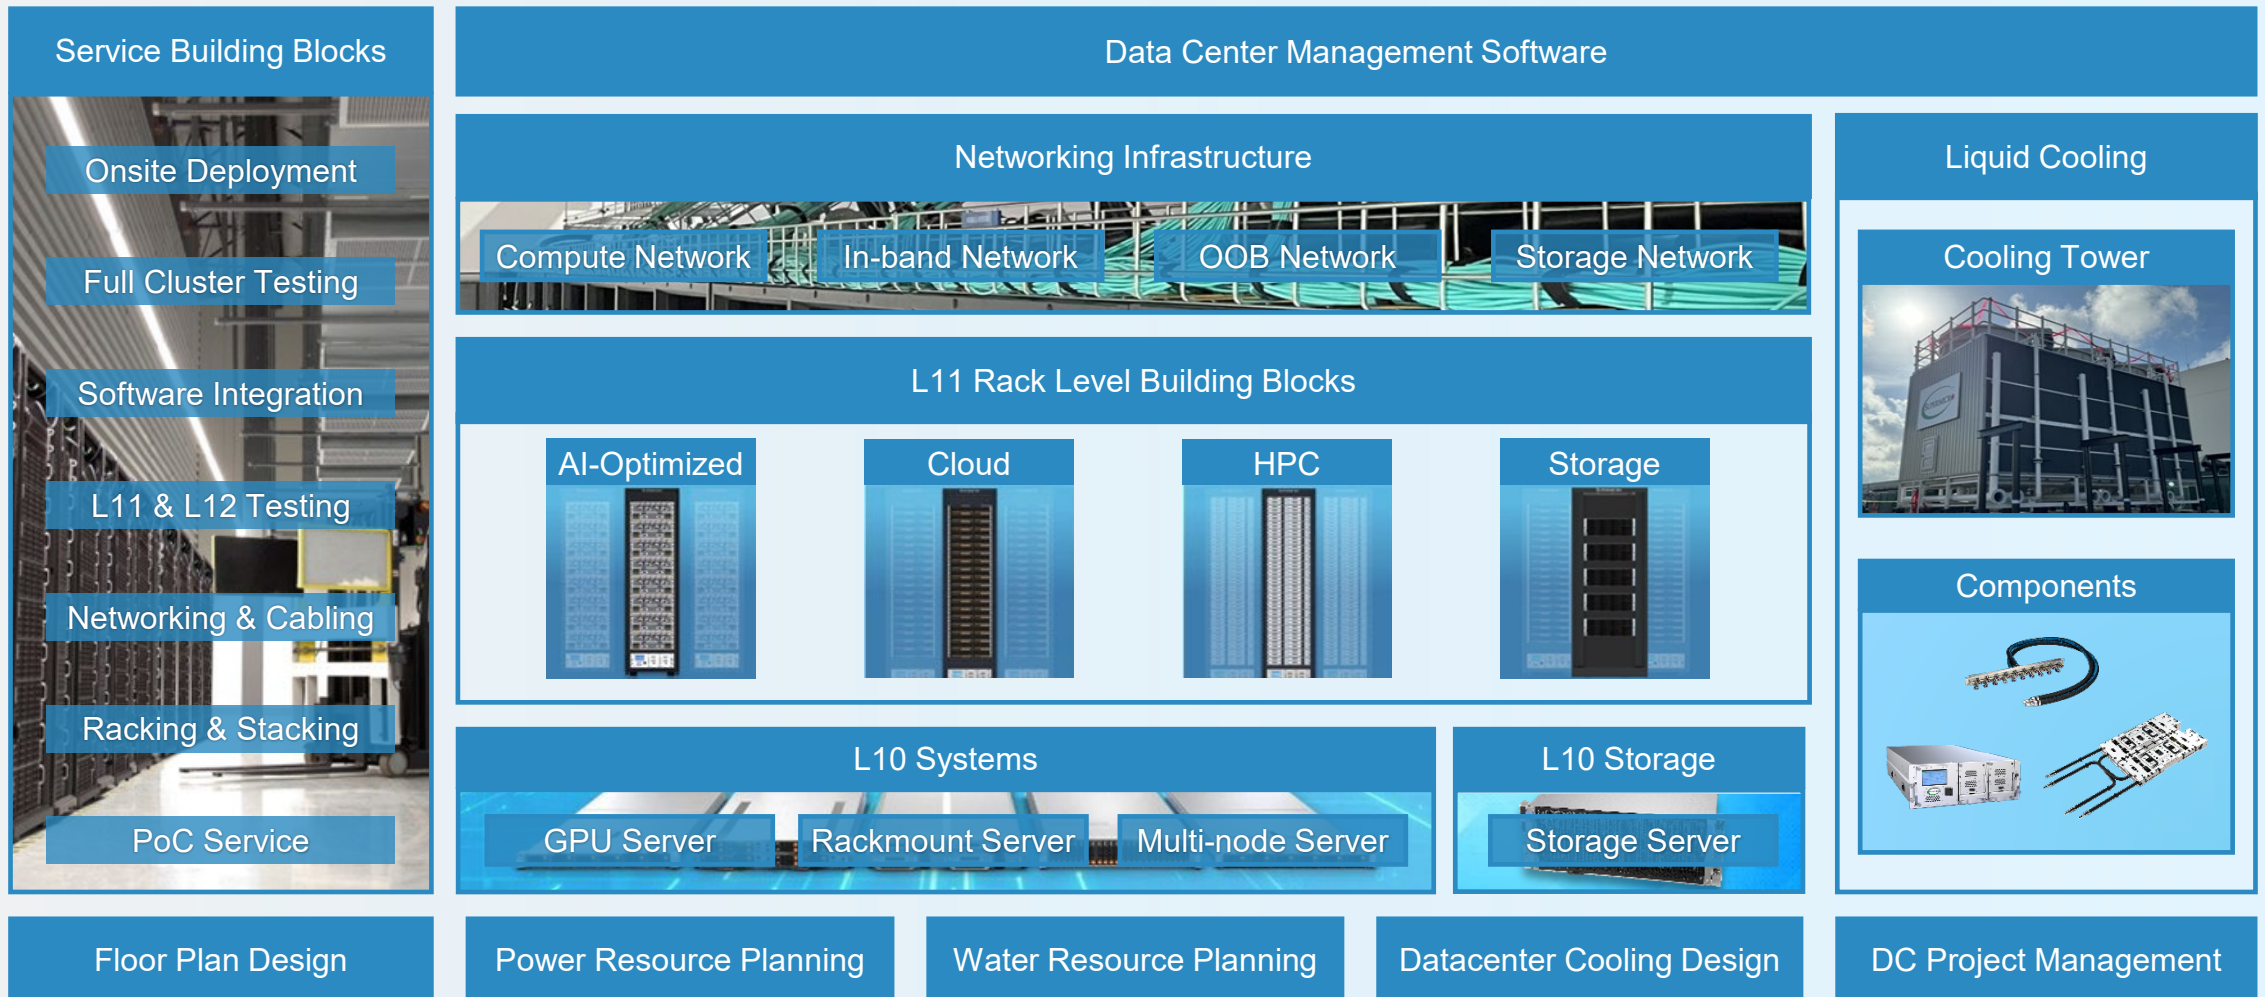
Service Building Blocks

Onsite Deployment

Full Cluster Testing

Software Integration

L11 & L12 Testing

Networking & Cabling

Racking & Stacking

PoC Service

Data Center Management Software

Networking Infrastructure

Compute Network

In-band Network

OOB Network

Storage Network

L11 Rack Level Building Blocks

AI-Optimized

Cloud

HPC

Storage

L10 Systems

GPU Server

Rackmount Server

Multi-node Server

L10 Storage

Storage Server

Liquid Cooling

Cooling Tower

Components

Floor Plan Design

Power Resource Planning

Water Resource Planning

Datacenter Cooling Design

DC Project Management